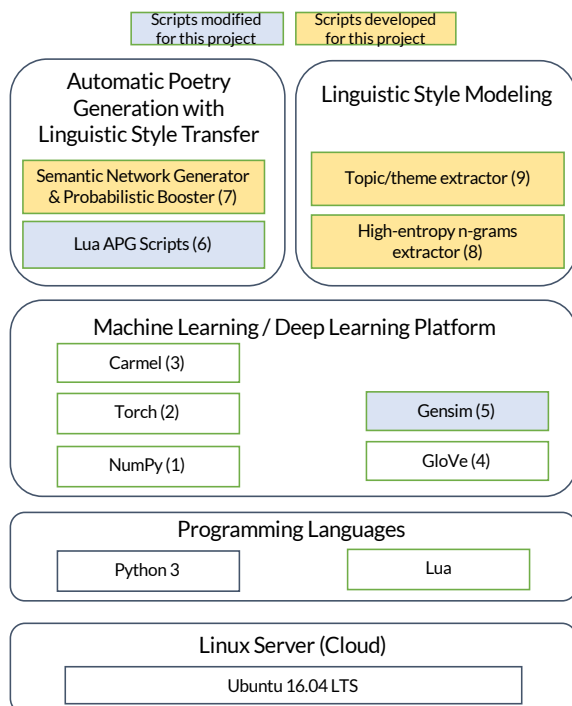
Scripts modified for this project

Scripts developed for this project

Automatic Poetry Generation with Linguistic Style Transfer

Semantic Network Generator & Probabilistic Booster (7)

Lua APG Scripts (6)

Linguistic Style Modeling

Topic/theme extractor (9)

High-entropy n-grams extractor (8)

Machine Learning / Deep Learning Platform

Carmel (3)

Torch (2)

NumPy (1)

Gensim (5)

GloVe (4)

Programming Languages

Python 3

Lua

Linux Server (Cloud)

Ubuntu 16.04 LTS